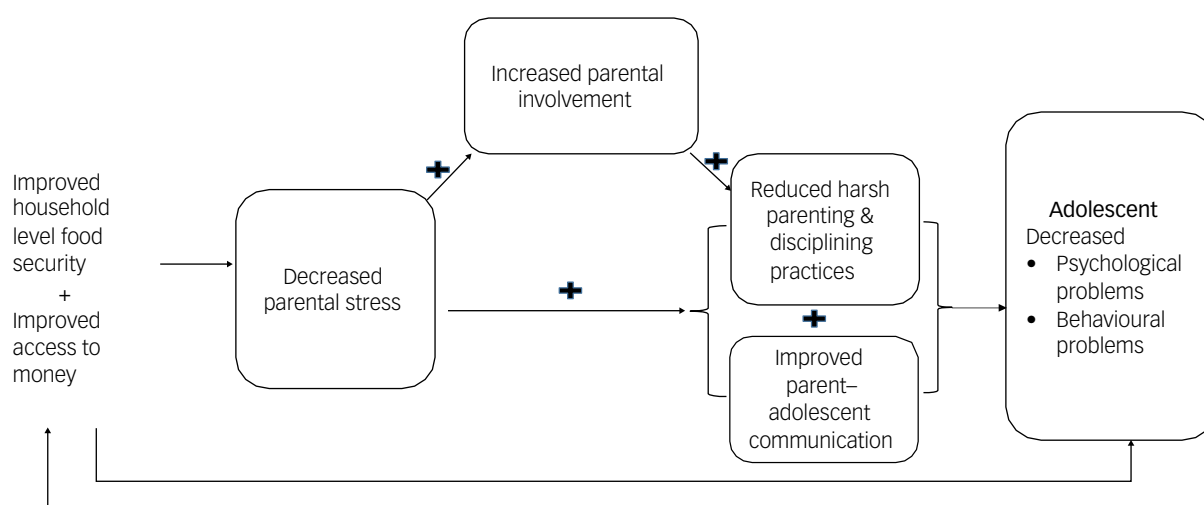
Improved household level food security
+
Improved access to money

Decreased parental stress

Increased parental involvement

+

+

+

Reduced harsh parenting & disciplining practices

+

Improved parent–adolescent communication

Adolescent
Decreased
• Psychological problems
• Behavioural problems